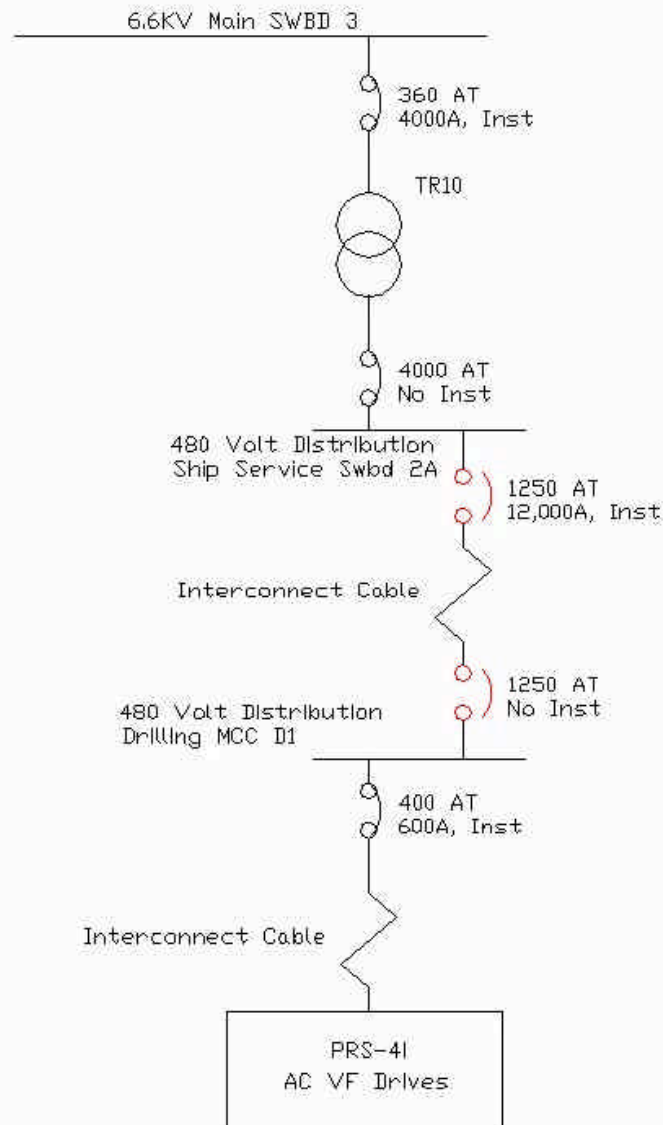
6.6KV Main SWBD 3

360 AT
4000A, Inst

TR10

4000 AT
No Inst

480 Volt Distribution
Ship Service Swbd 2A

1250 AT
12,000A, Inst

Interconnect Cable

1250 AT
No Inst

480 Volt Distribution
Drilling MCC D1

400 AT
600A, Inst

Interconnect Cable

PRS-41
AC VF Drives